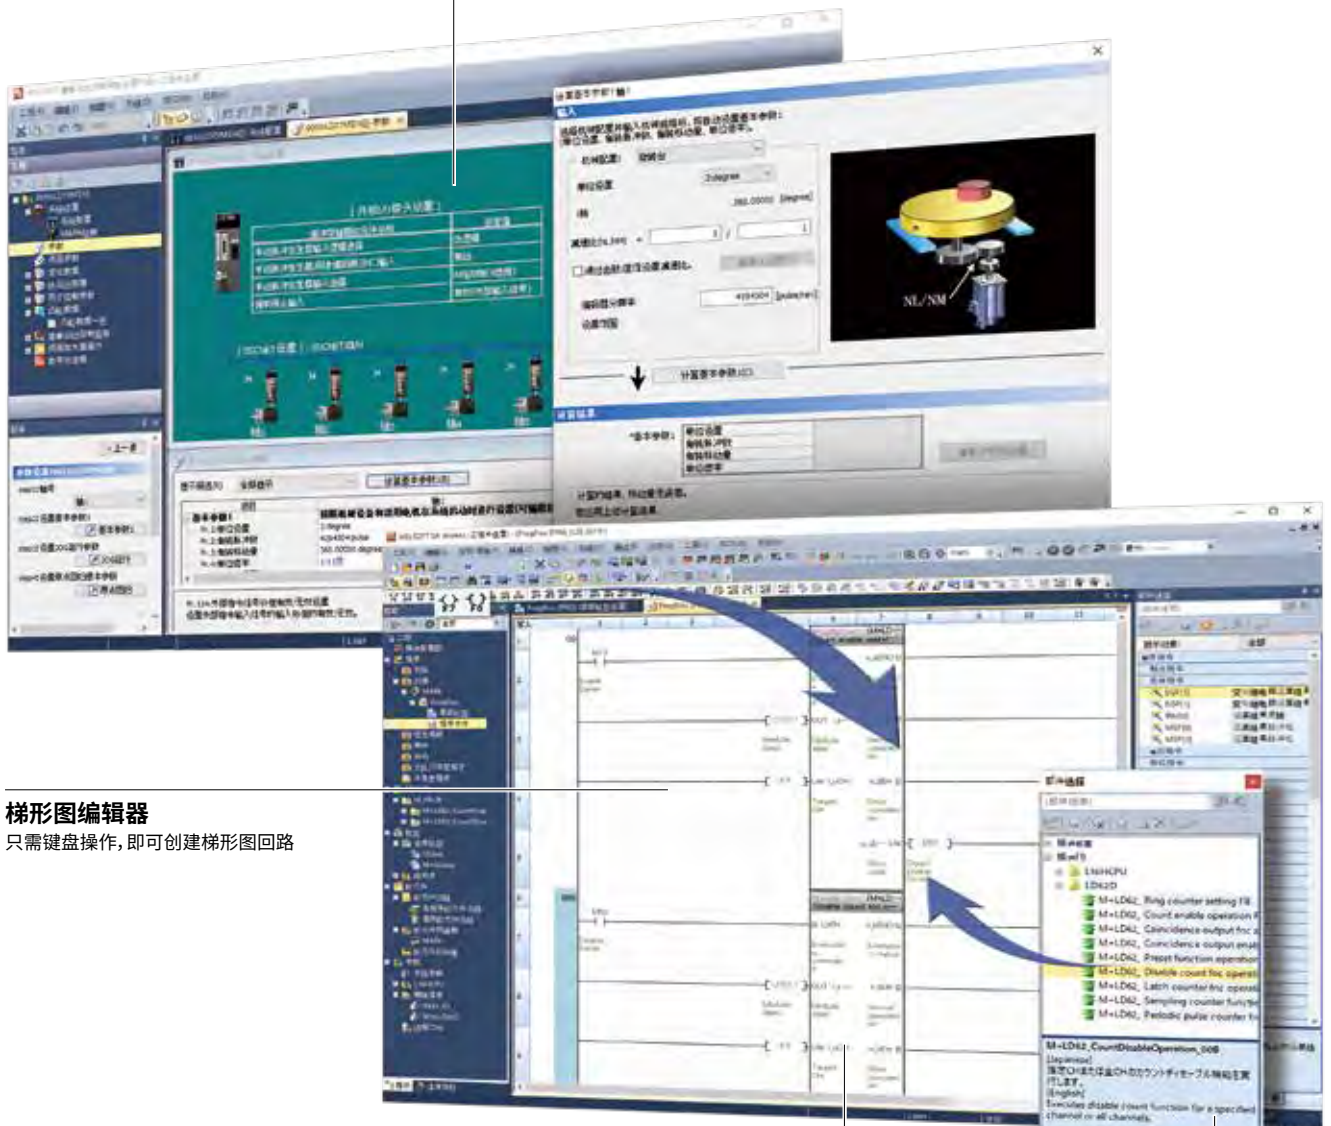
梯形图编辑器
只需键盘操作，即可创建梯形图回路

NL/NM

M+LD62_Ring counter setting
M+LD62_Count enable operation
M+LD62_Coincidence output
M+LD62_Coincidence output
M+LD62_Preset function operation
M+LD62_Disable count function
M+LD62_Latch counter function
M+LD62_Sampling counter function
M+LD62_Periodic pulse counter

M+LD62_CountDisableOperation_00B
[Japanese]
[English]
Executes disable count function for a specified channel or all channels.